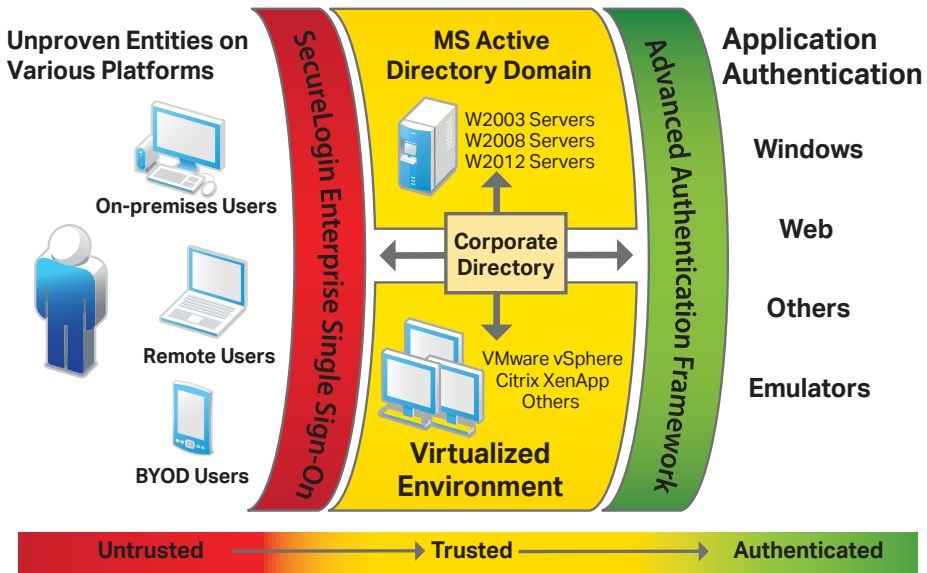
Unproven Entities on Various Platforms

On-premises Users

Remote Users

BYOD Users

SecureLogin Enterprise Single Sign-On

MS Active Directory Domain

W2003 Servers
W2008 Servers
W2012 Servers

Corporate Directory

VMware vSphere
Citrix XenApp
Others

Virtualized Environment

Advanced Authentication Framework

Application Authentication

Windows

Web

Others

Emulators

Untrusted Trusted Authenticated